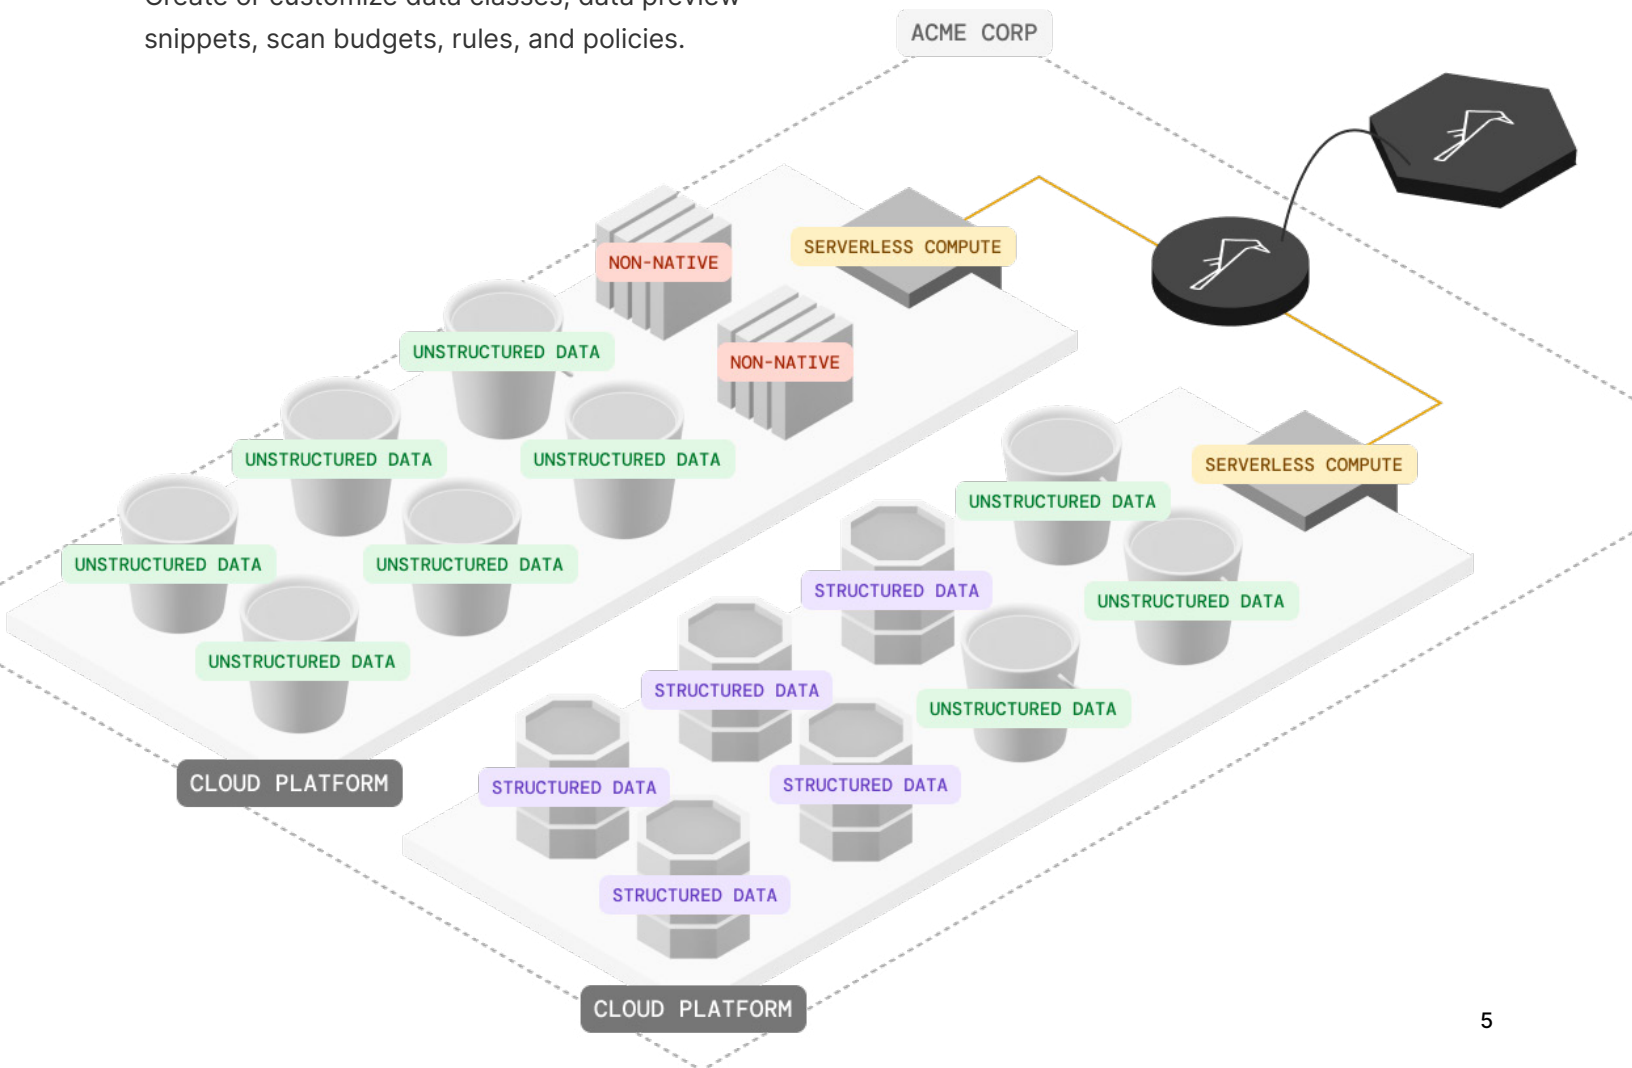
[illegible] snippets, scan budgets, rules, and policies.

ACME CORP

NON-NATIVE

SERVERLESS COMPUTE

UNSTRUCTURED DATA

NON-NATIVE

UNSTRUCTURED DATA

UNSTRUCTURED DATA

UNSTRUCTURED DATA

UNSTRUCTURED DATA

UNSTRUCTURED DATA

SERVERLESS COMPUTE

UNSTRUCTURED DATA

STRUCTURED DATA

UNSTRUCTURED DATA

STRUCTURED DATA

UNSTRUCTURED DATA

CLOUD PLATFORM

STRUCTURED DATA

STRUCTURED DATA

STRUCTURED DATA

CLOUD PLATFORM

5